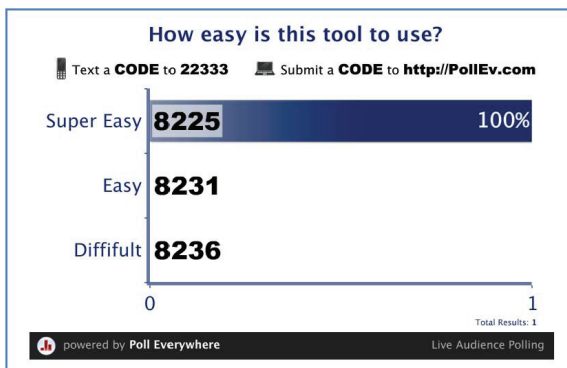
How easy is this tool to use?

Text a **CODE** to 22333   Submit a **CODE** to **http://PollEv.com**

Super Easy **8225** 100%

Easy **8231**

Diffifult **8236**

0 1

Total Results: 1

powered by **Poll Everywhere** Live Audience Polling